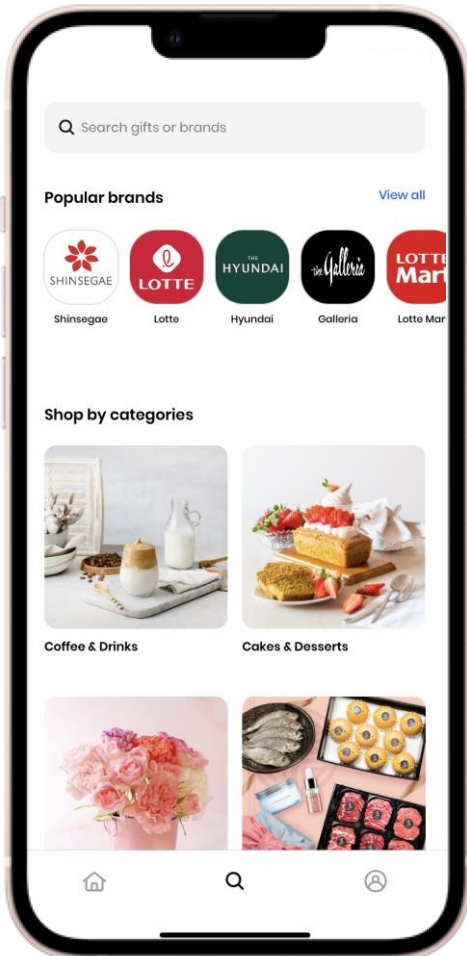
Search gifts or brands

Popular brands

View all

SHINSEGAE
Shinsegae

LOTTE
Lotte

THE HYUNDAI
Hyundai

the Galleria
Galleria

LOTTE Mart
Lotte Mar

Shop by categories

Coffee & Drinks

Cakes & Desserts